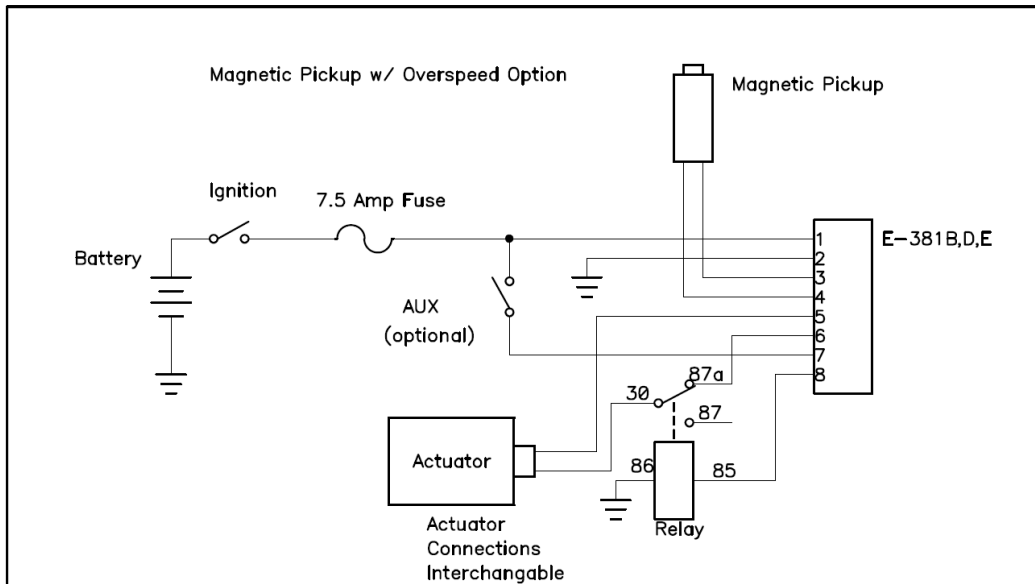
Magnetic Pickup w/ Overspeed Option

Magnetic Pickup

Ignition

7.5 Amp Fuse

Battery

E-381B,D,E

1
2
3
4
5
6
7
8

AUX
(optional)

30

87a

87

Actuator

86

85

Relay

Actuator
Connections
Interchangable